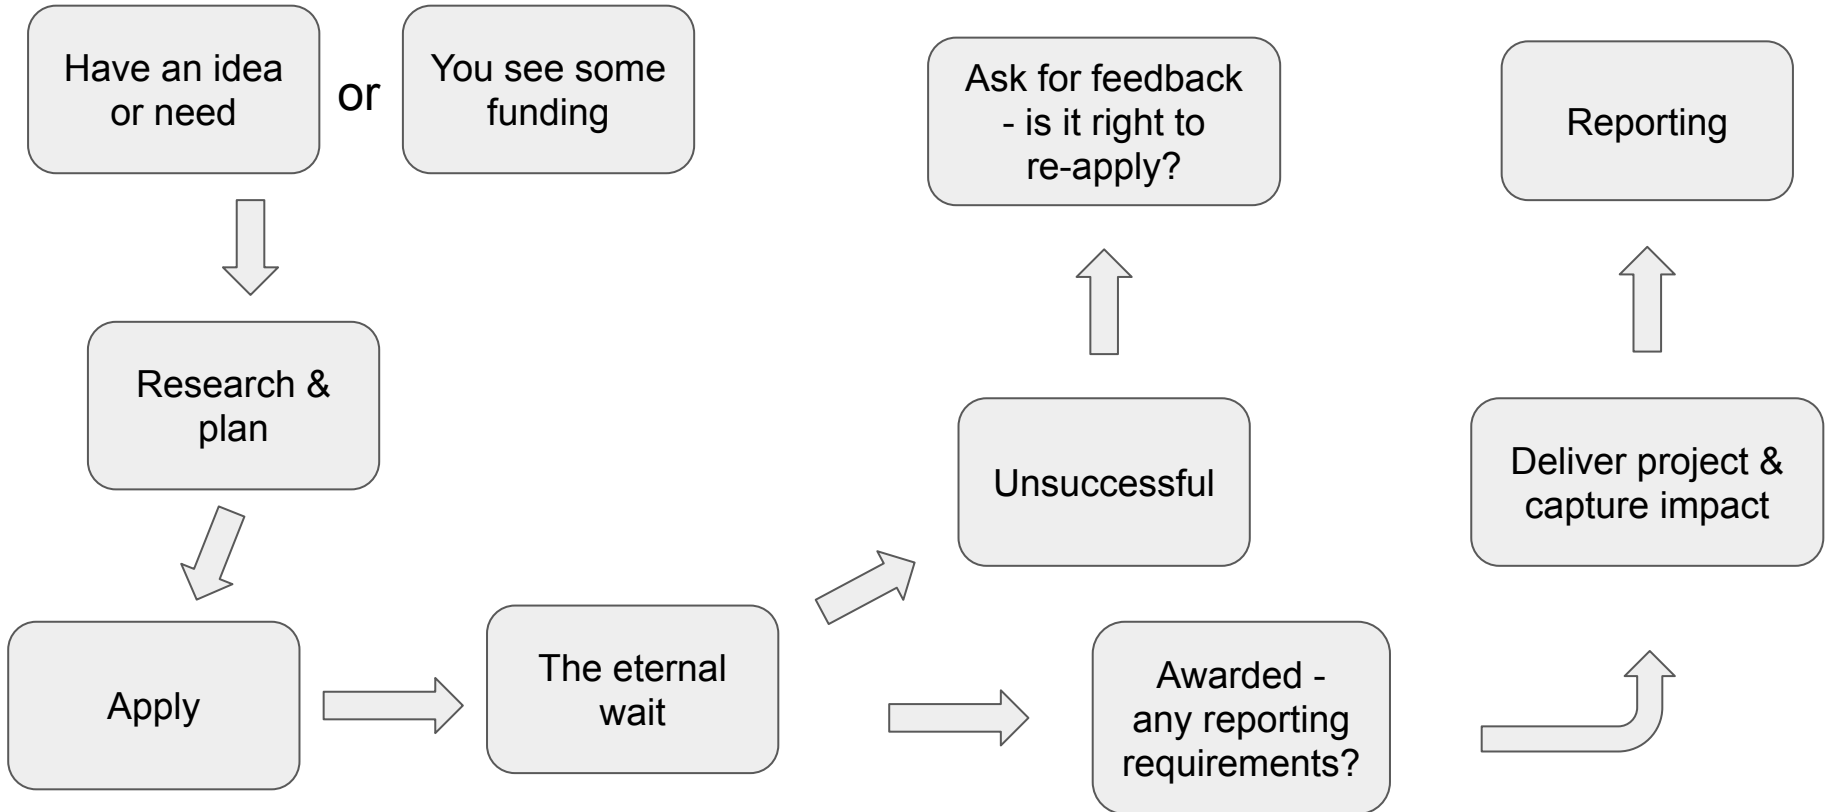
Have an idea or need

or

You see some funding

Research & plan

Apply

The eternal wait

Unsuccessful

Ask for feedback - is it right to re-apply?

Awarded - any reporting requirements?

Deliver project & capture impact

Reporting